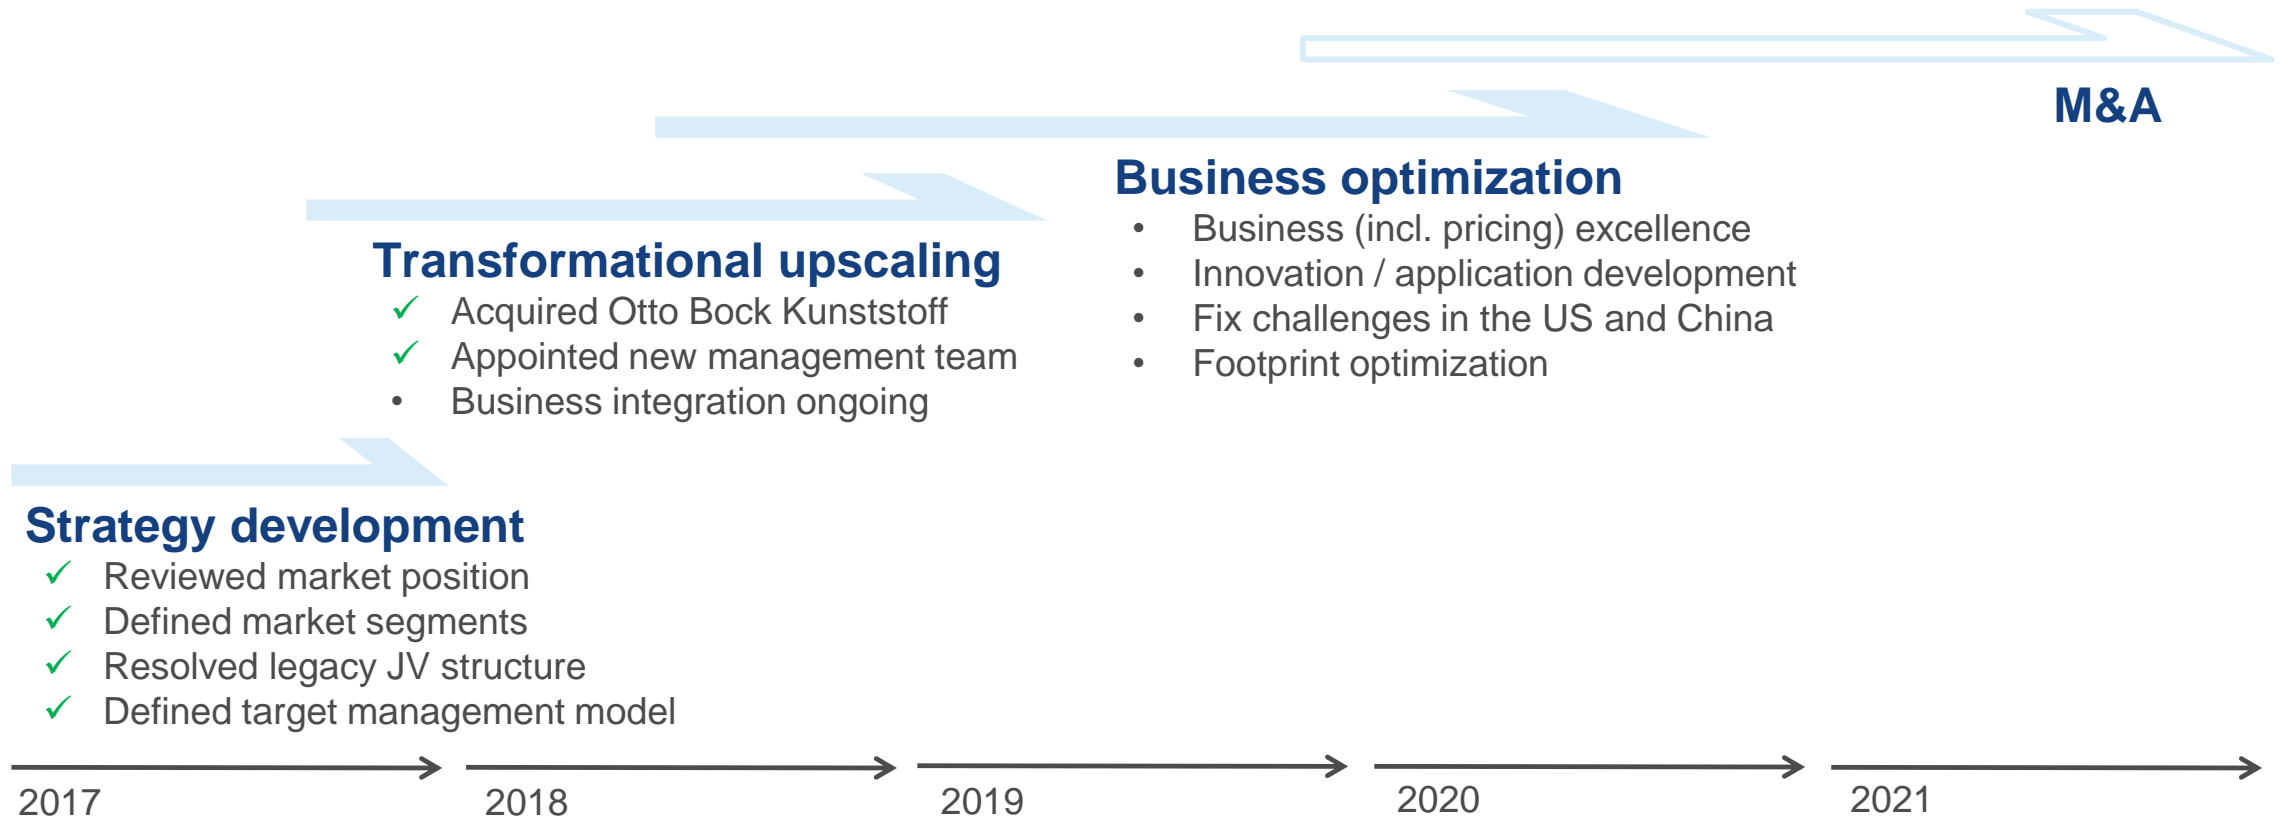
M&A

Business optimization
• Business (incl. pricing) excellence
• Innovation / application development
• Fix challenges in the US and China
• Footprint optimization

Transformational upscaling
✓ Acquired Otto Bock Kunststoff
✓ Appointed new management team
• Business integration ongoing

Strategy development
✓ Reviewed market position
✓ Defined market segments
✓ Resolved legacy JV structure
✓ Defined target management model

2017
2018
2019
2020
2021